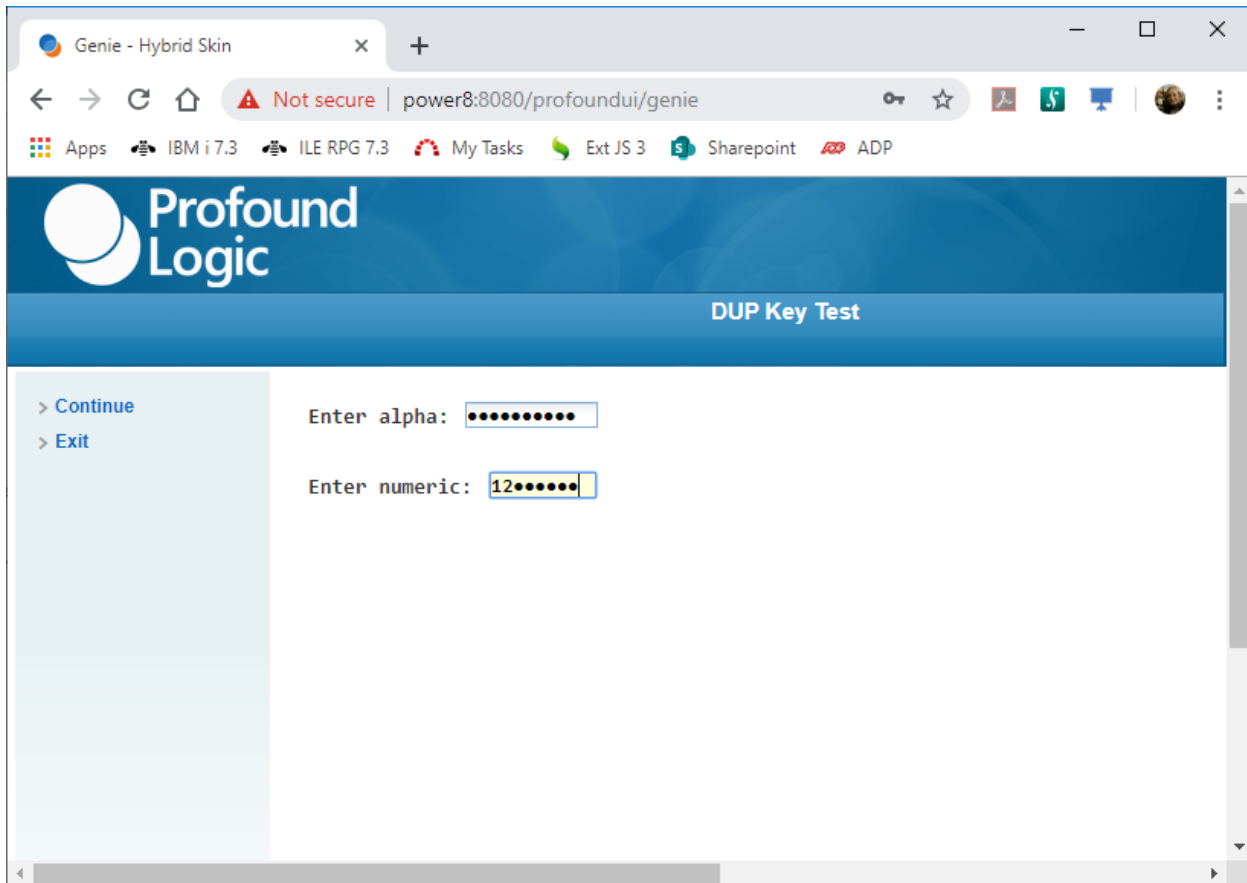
Genie - Hybrid Skin

Not secure | power8:8080/profoundui/genie

Apps IBM i 7.3 ILE RPG 7.3 My Tasks Ext JS 3 Sharepoint ADP

Profound Logic

DUP Key Test

> Continue
> Exit

Enter alpha: ••••••••••

Enter numeric: 12••••••